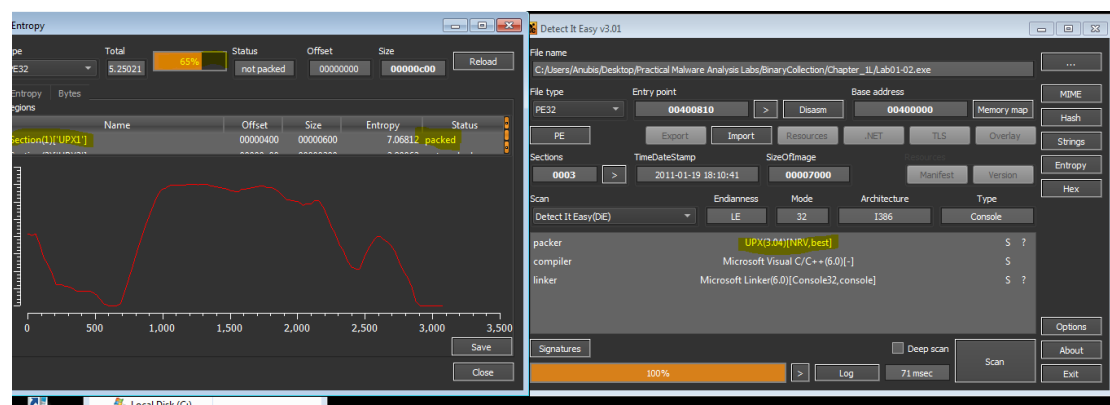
Entropy

ype
PE32
Total
5.25021
65%
Status
not packed
Offset
00000000
Size
00000c00
Reload

Entropy
Bytes
egions

| Name | Offset | Size | Entropy | Status |
|---|---|---|---|---|
| ection(1)['UPX1'] | 00000400 | 00000600 | 7.06812 | packed |

0
500
1,000
1,500
2,000
2,500
3,000
3,500

Save
Close

Local Disk (C:)

Detect It Easy v3.01

File name
C:/Users/Anubis/Desktop/Practical Malware Analysis Labs/BinaryCollection/Chapter_1L/Lab01-02.exe
...

File type
PE32
Entry point
00400810
>
Disasm
Base address
00400000
Memory map
MIME
Hash

PE
Export
Import
Resources
.NET
TLS
Overlay
Strings

Sections
0003
>
TimeDateStamp
2011-01-19 18:10:41
SizeOfImage
00007000
Resources
Manifest
Version
Entropy
Hex

Scan
Detect It Easy(DiE)
Endianness
LE
Mode
32
Architecture
I386
Type
Console

packer
UPX(3.04)[NRV,best]
S ?
compiler
Microsoft Visual C/C++(6.0)[-]
S
linker
Microsoft Linker(6.0)[Console32,console]
S ?

Options
About
Signatures
Deep scan
Scan
100%
>
Log
71 msec
Exit